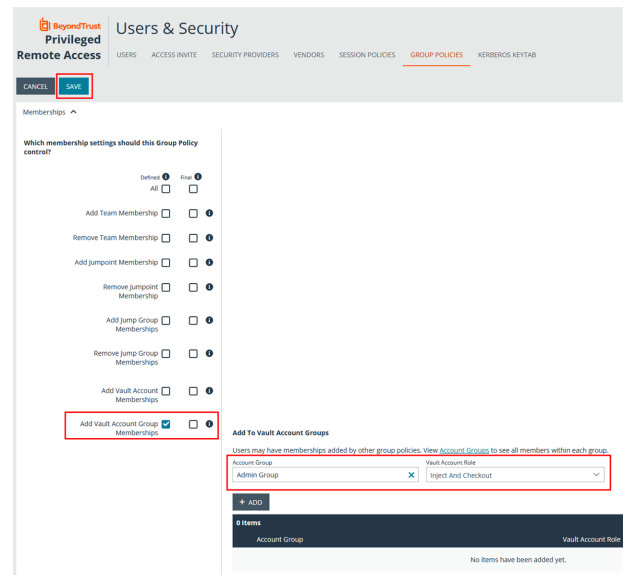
BeyondTrust
Privileged
Remote Access

Users & Security

USERS ACCESS INVITE SECURITY PROVIDERS VENDORS SESSION POLICIES GROUP POLICIES KERBEROS KEYTAB

CANCEL SAVE

Memberships

Which membership settings should this Group Policy control?

Defined Final

All

Add Team Membership

Remove Team Membership

Add Jumpoint Membership

Remove Jumpoint Membership

Add Jump Group Memberships

Remove Jump Group Memberships

Add Vault Account Memberships

Add Vault Account Group Memberships

Add To Vault Account Groups

Users may have memberships added by other group policies. View Account Groups to see all members within each group.

Account Group
Admin Group

Vault Account Role
Inject And Checkout

+ ADD

0 Items

| Account Group | Vault Account Role |
|---|---|
| No items have been added yet. | |